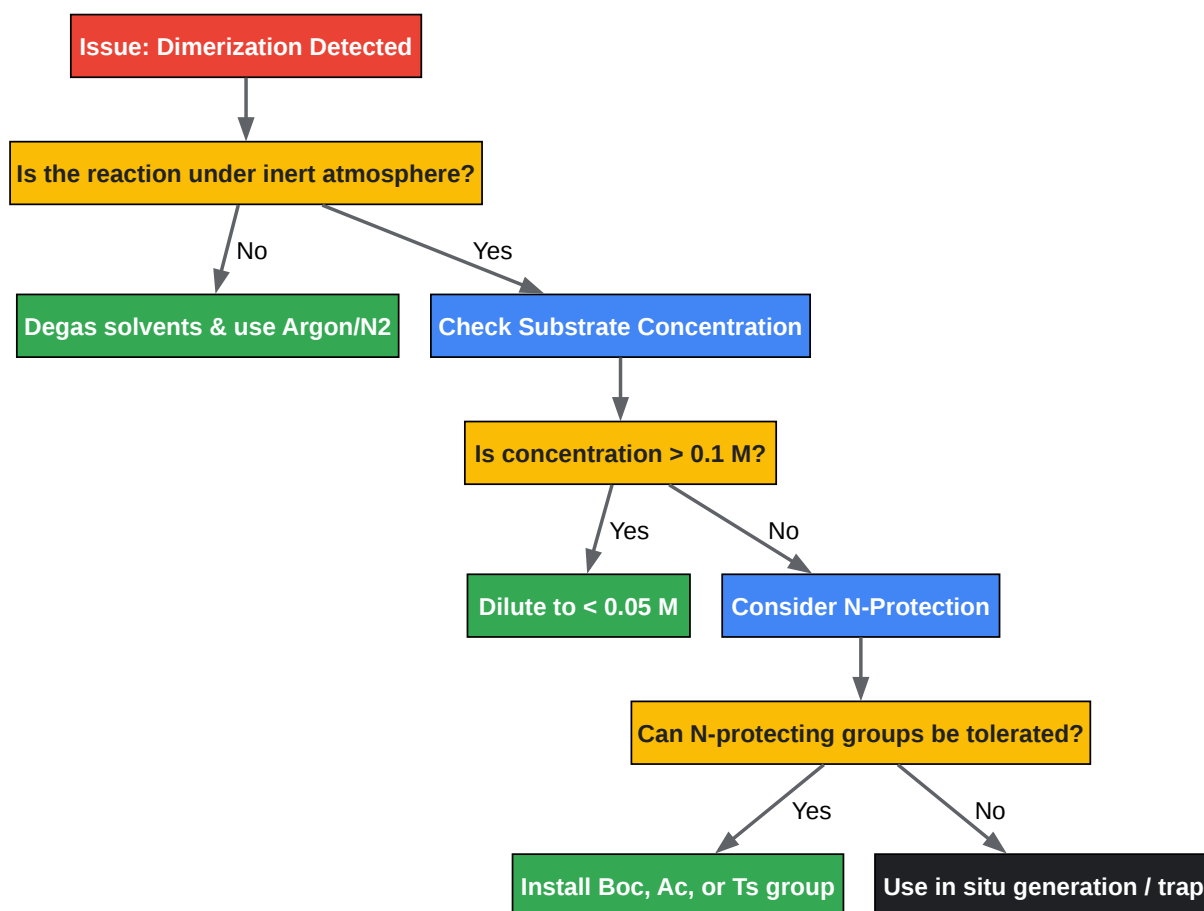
Issue: Dimerization Detected

Is the reaction under inert atmosphere?

No

Yes

Degas solvents & use Argon/N2

Check Substrate Concentration

Is concentration > 0.1 M?

Yes

No

Dilute to < 0.05 M

Consider N-Protection

Can N-protecting groups be tolerated?

Yes

No

Install Boc, Ac, or Ts group

Use in situ generation / trap